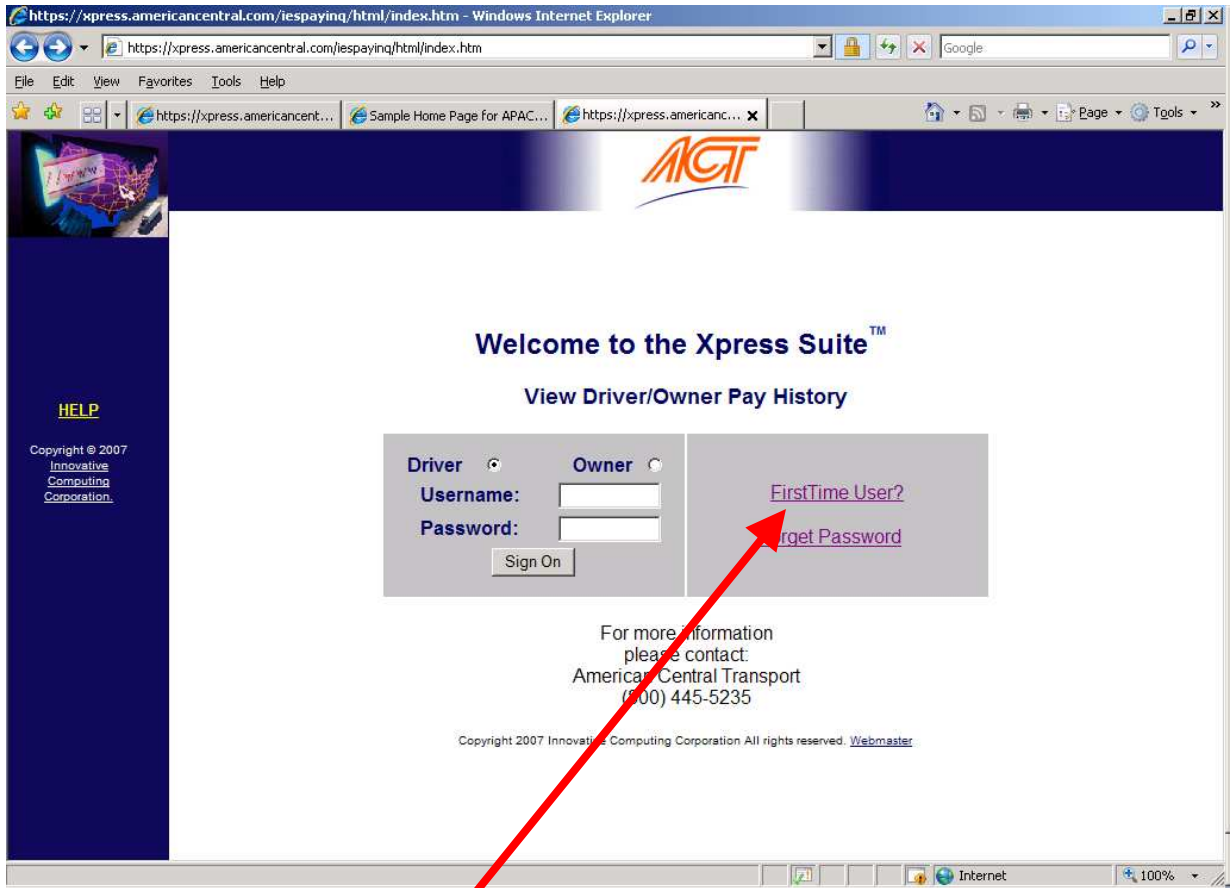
https://xpress.americancentral.com/iespayinq/html/index.htm - Windows Internet Explorer

https://xpress.americancentral.com/iespayinq/html/index.htm

Google

File Edit View Favorites Tools Help

https://xpress.americancent... Sample Home Page for APAC... https://xpress.americanc...

Page Tools

ACT

Welcome to the Xpress Suite™

View Driver/Owner Pay History

HELP

Copyright © 2007 Innovative Computing Corporation.

Driver Owner
Username:
Password:
Sign On

FirstTime User?

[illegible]rget Password

For more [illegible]formation please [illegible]e contact: America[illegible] Central Transport ([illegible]00) 445-5235

Copyright 2007 Innovati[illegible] Computing Corporation All rights reserved. Webmaster

Internet 100%